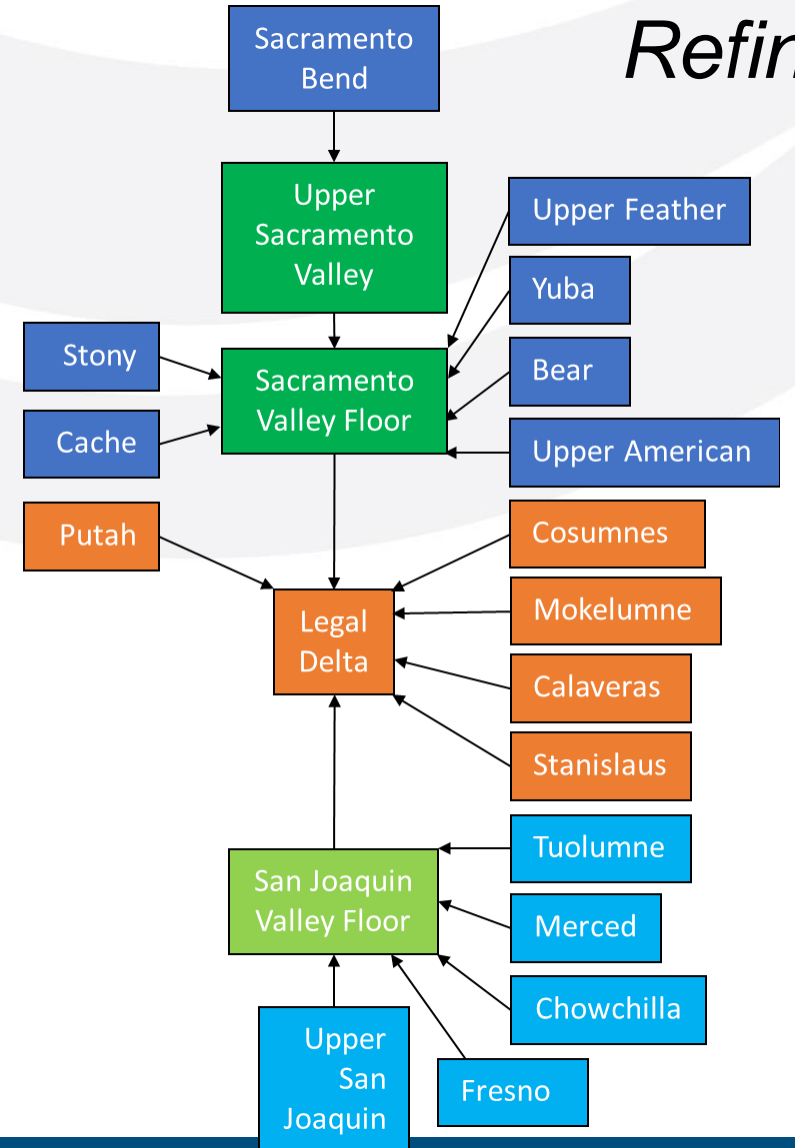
Refin

Sacramento Bend

Upper Sacramento Valley

Upper Feather

Yuba

Stony

Sacramento Valley Floor

Bear

Cache

Upper American

Putah

Cosumnes

Legal Delta

Mokelumne

Calaveras

Stanislaus

Tuolumne

San Joaquin Valley Floor

Merced

Chowchilla

Upper San Joaquin

Fresno